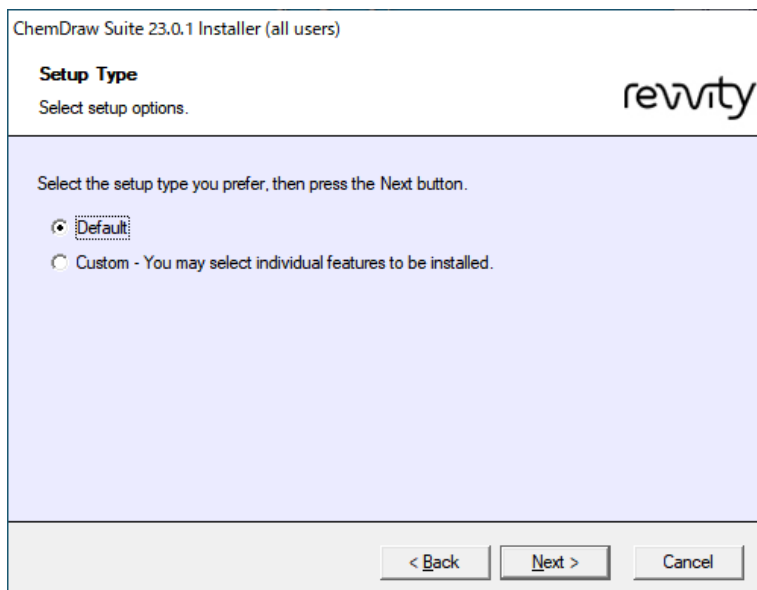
ChemDraw Suite 23.0.1 Installer (all users)

Setup Type

Select setup options.

revvity

Select the setup type you prefer, then press the Next button.

Default

Custom - You may select individual features to be installed.

< Back

Next >

Cancel